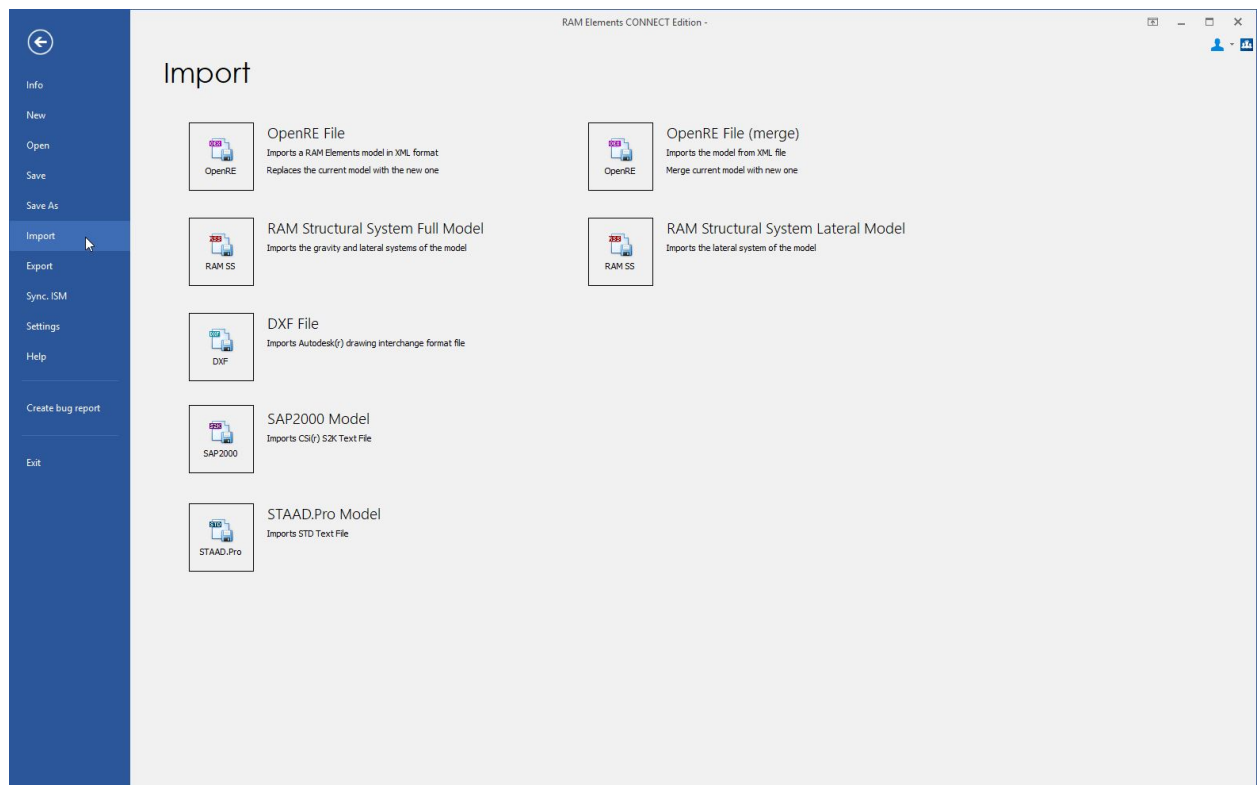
RAM Elements CONNECT Edition -

Info
New
Open
Save
Save As
Import
Export
Sync. ISM
Settings
Help
Create bug report
Exit

Import

OpenRE
OpenRE File
Imports a RAM Elements model in XML format
Replaces the current model with the new one

OpenRE
OpenRE File (merge)
Imports the model from XML file
Merge current model with new one

RAM SS
RAM Structural System Full Model
Imports the gravity and lateral systems of the model

RAM SS
RAM Structural System Lateral Model
Imports the lateral system of the model

DXF
DXF File
Imports Autodesk(r) drawing interchange format file

SAP2000
SAP2000 Model
Imports CSi(r) S2K Text File

STAAD.Pro
STAAD.Pro Model
Imports STD Text File